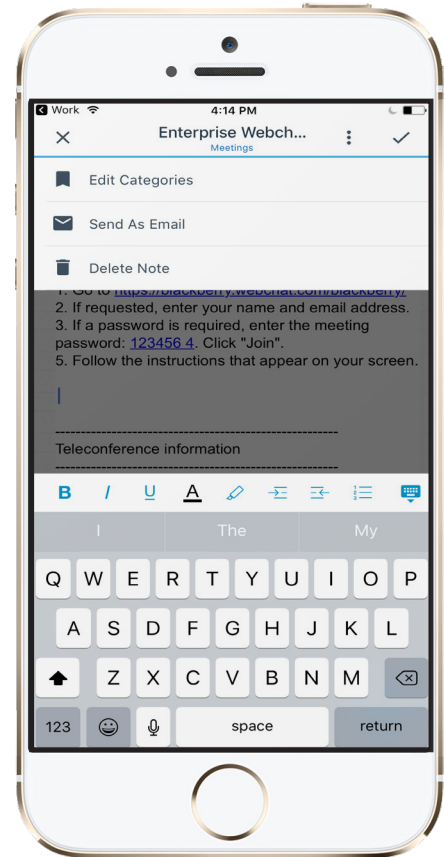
Work 4:14 PM

Enterprise Webch...
Meetings

Edit Categories

Send As Email

Delete Note

1. Go to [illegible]
2. If requested, enter your name and email address.
3. If a password is required, enter the meeting password: 123456 4. Click "Join".
5. Follow the instructions that appear on your screen.

-------------------------------------------------------
Teleconference information
-------------------------------------------------------

B I U A

I The My

Q W E R T Y U I O P
A S D F G H J K L
Z X C V B N M
123 space return